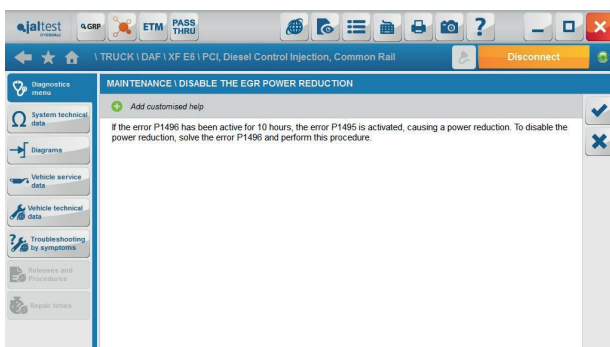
jaltest Q.GRP ETM PASS THRU

\ TRUCK \ DAF \ XF E6 \ PCI, Diesel Control Injection, Common Rail

Disconnect

Diagnostics menu

System technical data

Diagrams

Vehicle service data

Vehicle technical data

Troubleshooting by symptoms

Releases and Procedures

Repair times

MAINTENANCE \ DISABLE THE EGR POWER REDUCTION

Add customised help

If the error P1496 has been active for 10 hours, the error P1495 is activated, causing a power reduction. To disable the power reduction, solve the error P1496 and perform this procedure.